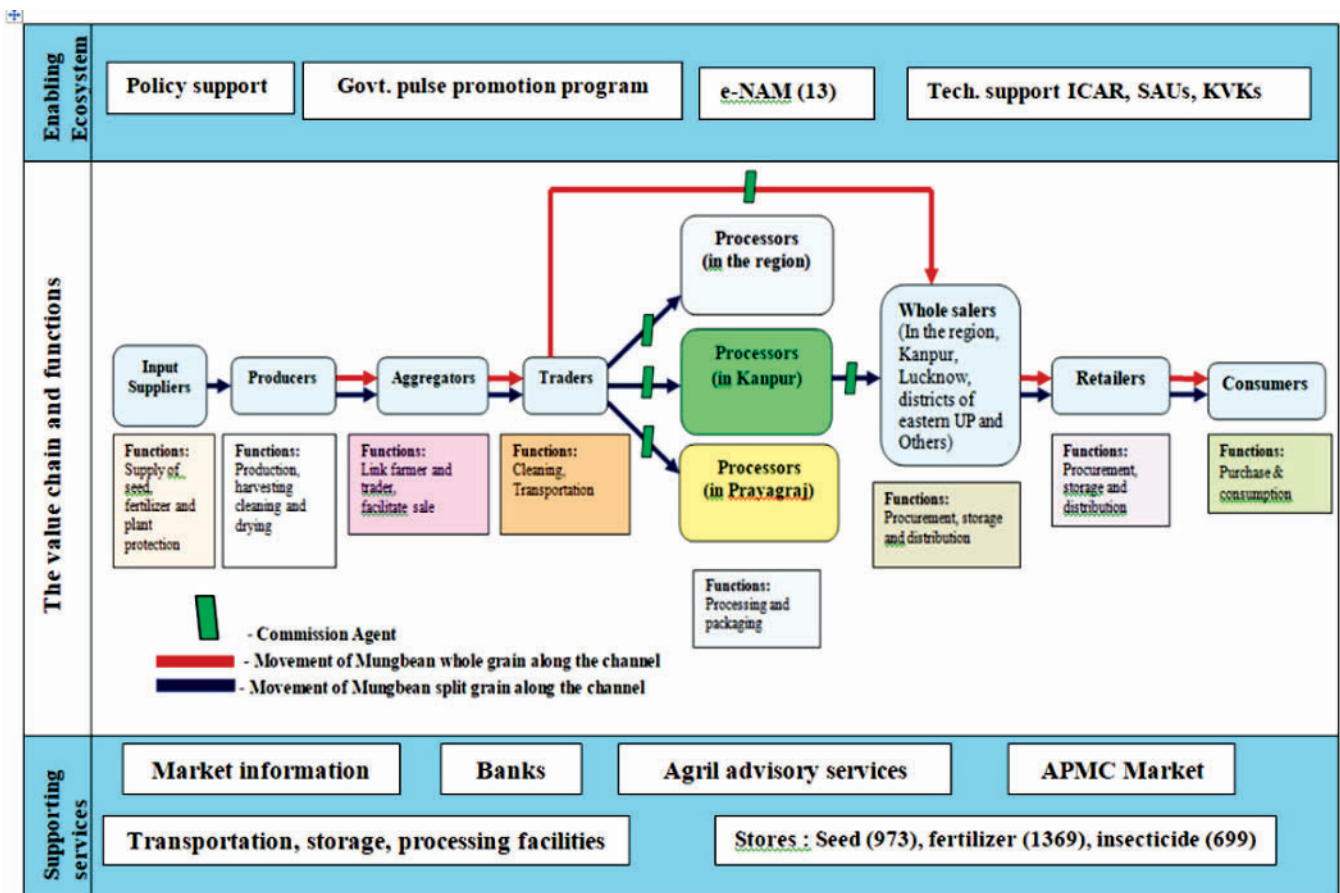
Enabling Ecosystem

Policy support

Govt. pulse promotion program

e-NAM (13)

Tech. support ICAR, SAUs, KVKs

The value chain and functions

Processors (in the region)

Input Suppliers

Producers

Aggregators

Traders

Processors (in Kanpur)

Whole salers (In the region, Kanpur, Lucknow, districts of eastern UP and Others)

Retailers

Consumers

Processors (in Prayagraj)

Functions: Supply of seed, fertilizer and plant protection

Functions: Production, harvesting cleaning and drying

Functions: Link farmer and trader, facilitate sale

Functions: Cleaning, Transportation

Functions: Processing and packaging

Functions: Procurement, storage and distribution

Functions: Procurement, storage and distribution

Functions: Purchase & consumption

- Commission Agent

- Movement of Mungbean whole grain along the channel

- Movement of Mungbean split grain along the channel

Supporting services

Market information

Banks

Agril advisory services

APMC Market

Transportation, storage, processing facilities

Stores : Seed (973), fertilizer (1369), insecticide (699)